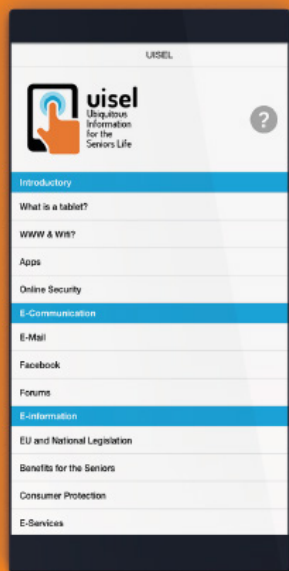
UISEL

uisel
Ubiquitous Information for the Seniors Life

?

Introductory

What is a tablet?

WWW & Wifi?

Apps

Online Security

E-Communication

E-Mail

Facebook

Forums

E-information

EU and National Legislation

Benefits for the Seniors

Consumer Protection

E-Services